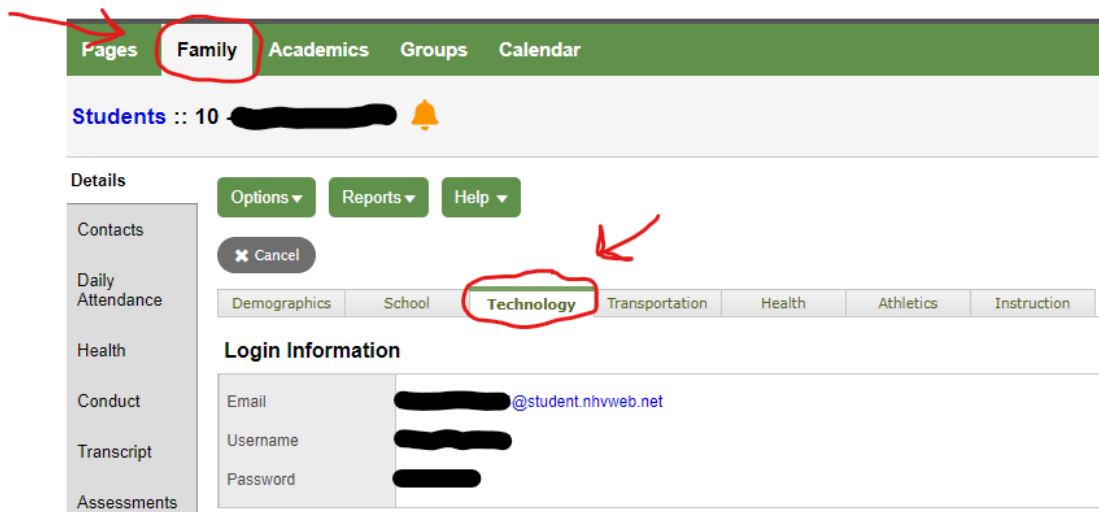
Pages Family Academics Groups Calendar

Students :: 10 - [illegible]

Details
Contacts
Daily Attendance
Health
Conduct
Transcript
Assessments

Options ▾ Reports ▾ Help ▾

✖ Cancel

Demographics | School | Technology | Transportation | Health | Athletics | Instruction

Login Information

| | |
|---|---|
| Email | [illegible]@student.nhvweb.net |
| Username | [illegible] |
| Password | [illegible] |